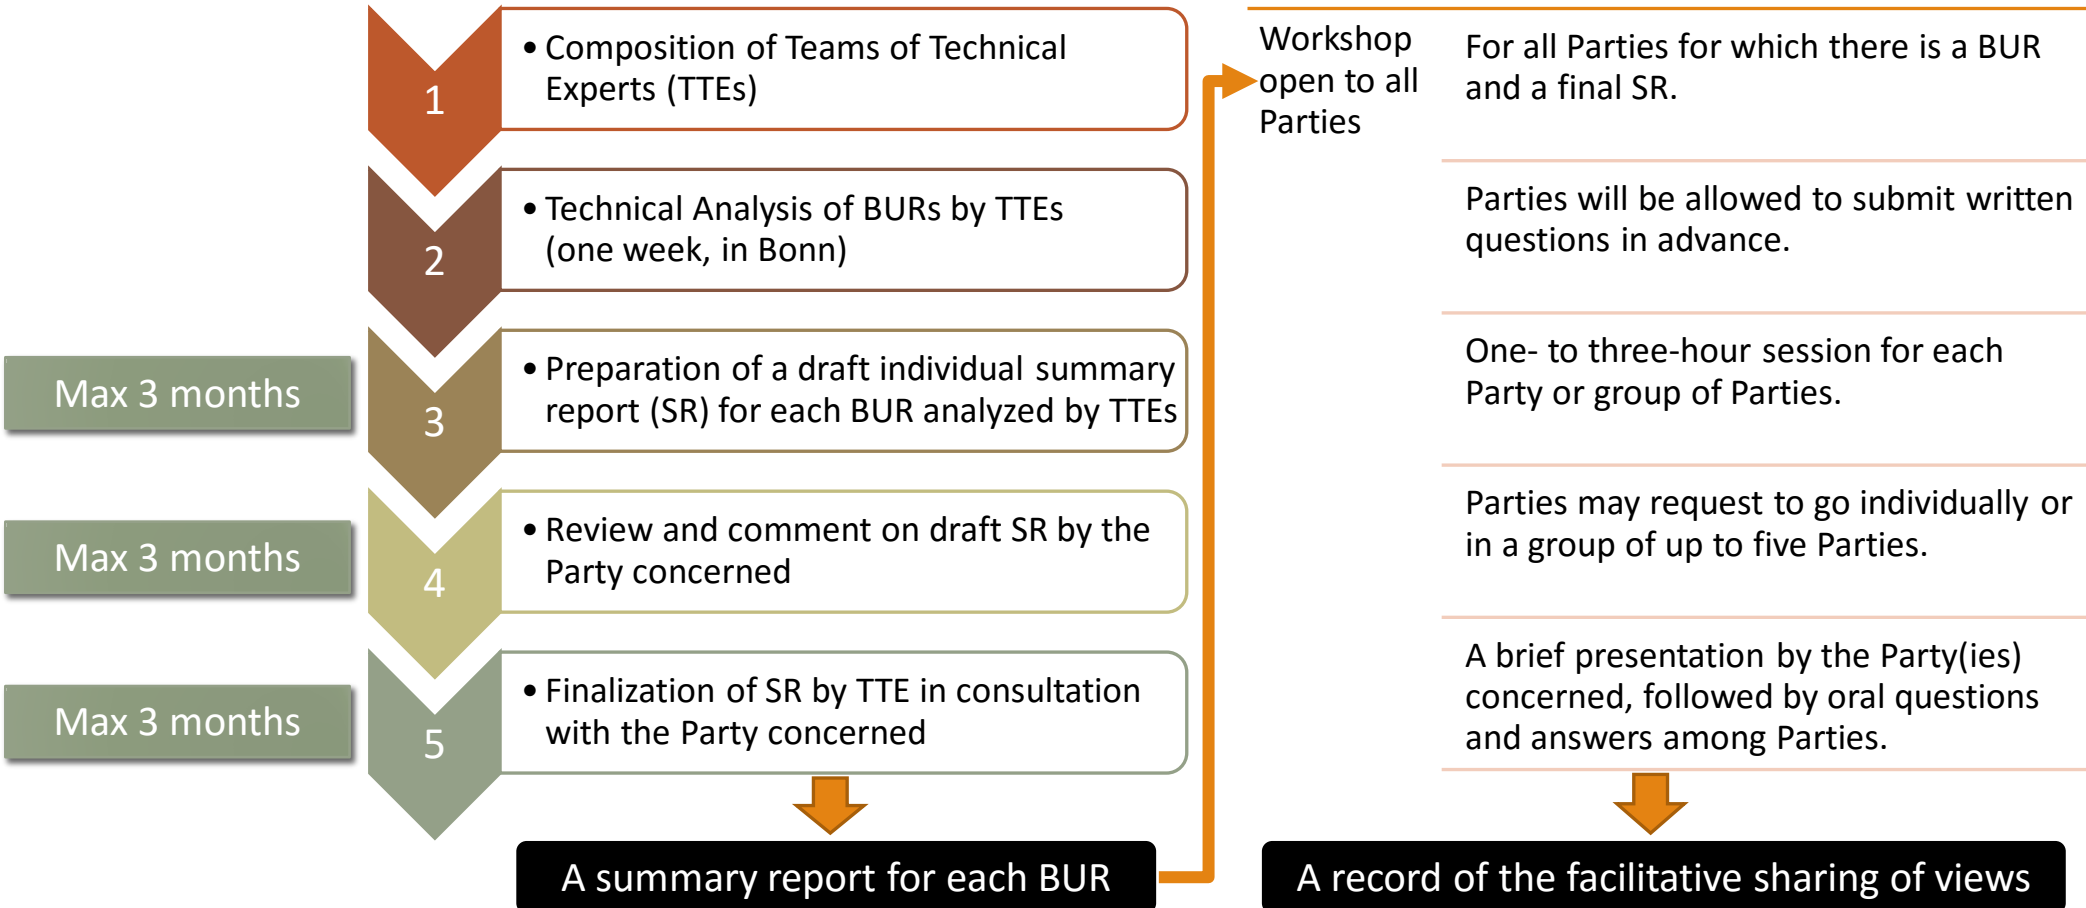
1
• Composition of Teams of Technical Experts (TTEs)

2
• Technical Analysis of BURs by TTEs (one week, in Bonn)

Max 3 months
3
• Preparation of a draft individual summary report (SR) for each BUR analyzed by TTEs

Max 3 months
4
• Review and comment on draft SR by the Party concerned

Max 3 months
5
• Finalization of SR by TTE in consultation with the Party concerned

A summary report for each BUR

Workshop open to all Parties

For all Parties for which there is a BUR and a final SR.

Parties will be allowed to submit written questions in advance.

One- to three-hour session for each Party or group of Parties.

Parties may request to go individually or in a group of up to five Parties.

A brief presentation by the Party(ies) concerned, followed by oral questions and answers among Parties.

A record of the facilitative sharing of views